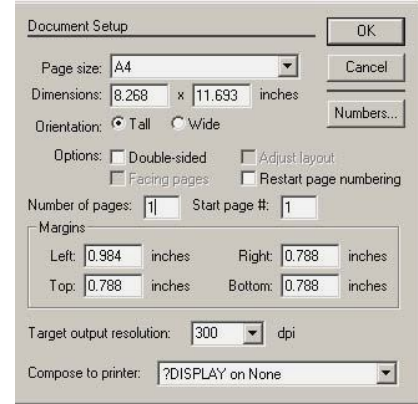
Document Setup

OK

Cancel

Numbers...

Page size: A4

Dimensions: 8.268 x 11.693 inches

Orientation: Tall Wide

Options: Double-sided Adjust layout

Facing pages Restart page numbering

Number of pages: 1 Start page #: 1

Margins

Left: 0.984 inches Right: 0.788 inches

Top: 0.788 inches Bottom: 0.788 inches

Target output resolution: 300 dpi

Compose to printer: ?DISPLAY on None